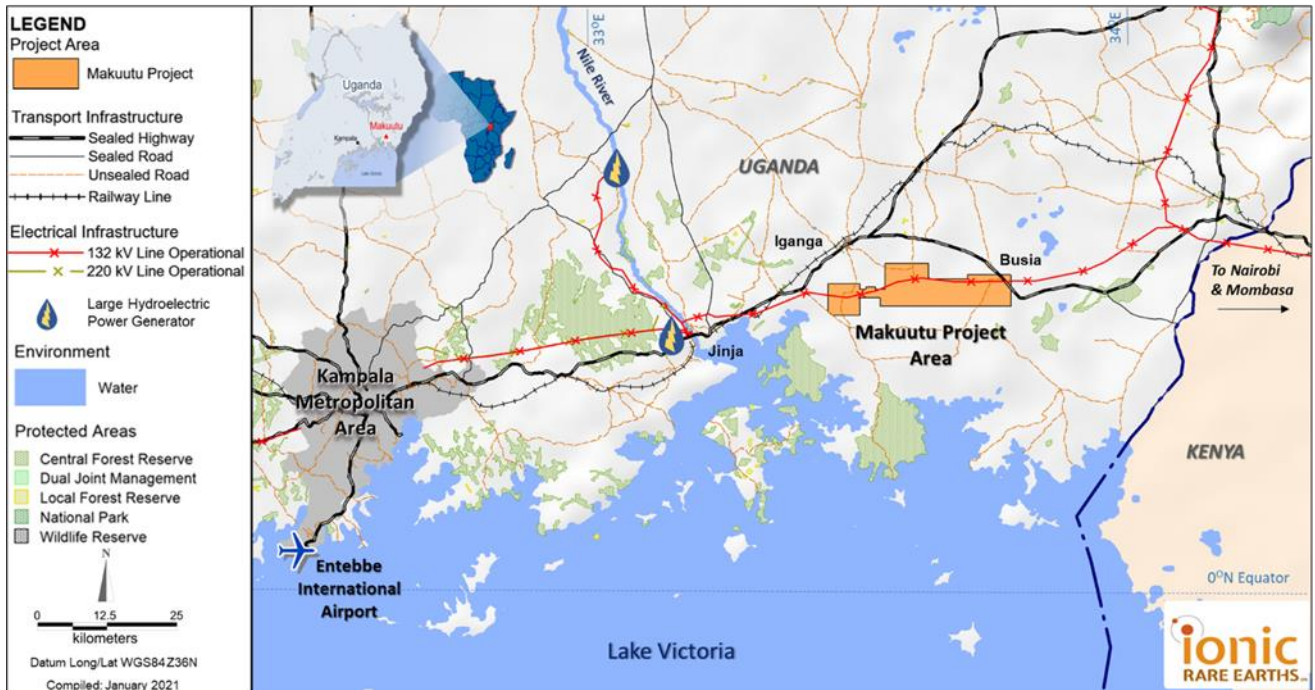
LEGEND
Project Area
Makuutu Project

Transport Infrastructure
Sealed Highway
Sealed Road
Unsealed Road
Railway Line

Electrical Infrastructure
132 kV Line Operational
220 kV Line Operational
Large Hydroelectric Power Generator

Environment
Water

Protected Areas
Central Forest Reserve
Dual Joint Management
Local Forest Reserve
National Park
Wildlife Reserve

N
0 12.5 25
kilometers

Datum Long/Lat WGS84Z36N
Compiled: January 2021

Uganda
Kampala
Makuutu

Nile River
33°E
34°E
UGANDA
Iganga
Busia
To Nairobi & Mombasa
Makuutu Project Area
Jinja
Kampala Metropolitan Area
KENYA
Entebbe International Airport
0°N Equator
Lake Victoria
ionic RARE EARTHS